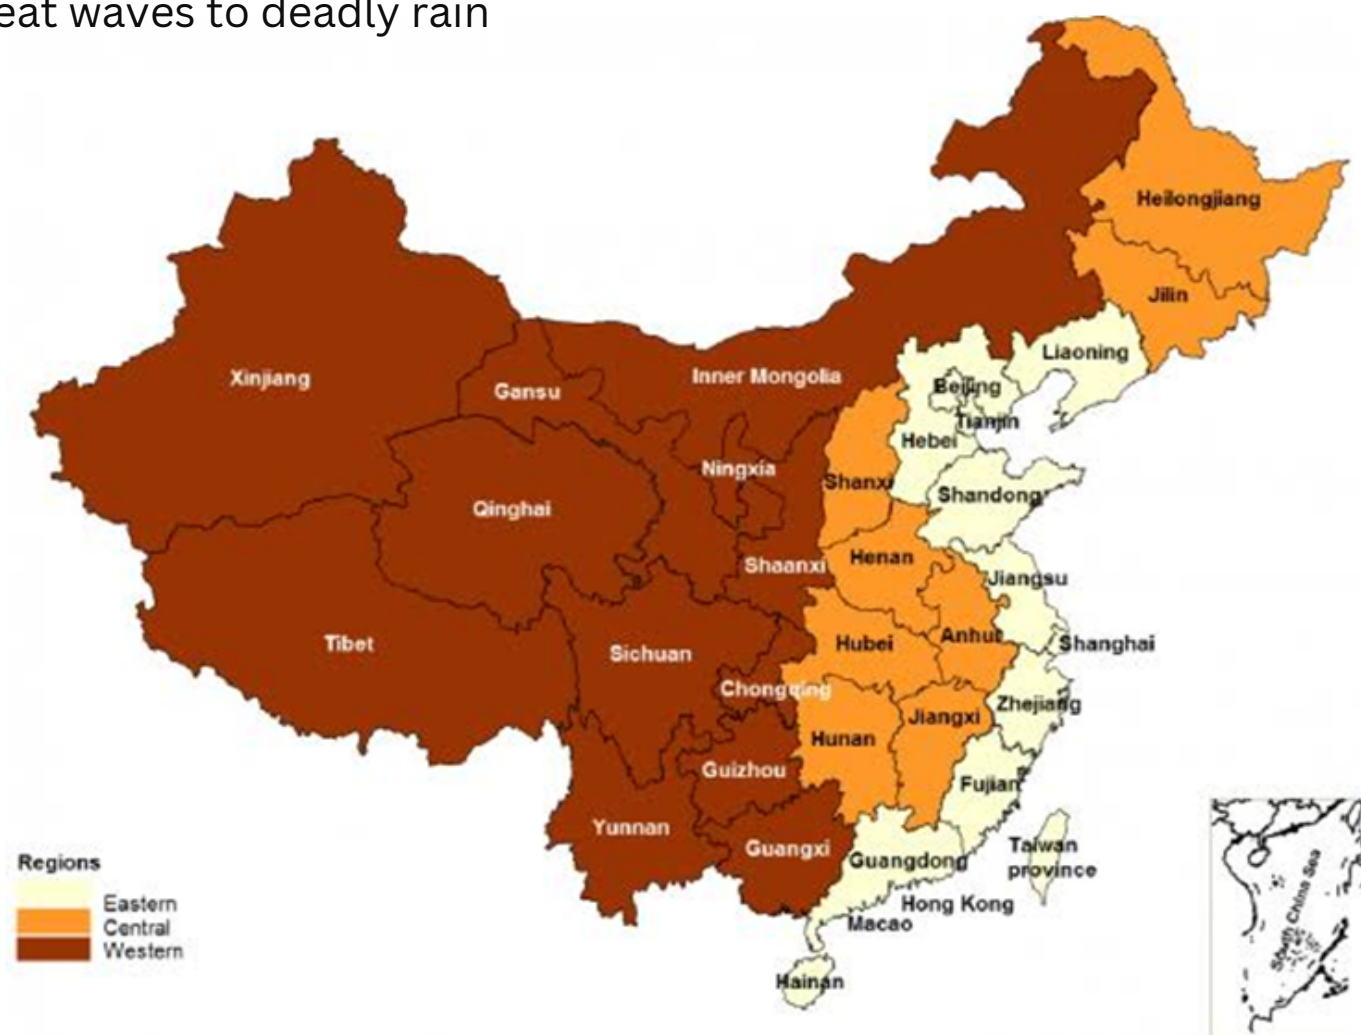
eat waves to deadly rain

Heilongjiang
Jilin
Liaoning
Xinjiang
Gansu
Inner Mongolia
Beijing
Tianjin
Hebei
Ningxia
Shanxi
Shandong
Qinghai
Shaanxi
Henan
Jiangsu
Tibet
Sichuan
Hubei
Anhui
Shanghai
Chongqing
Zhejiang
Jiangxi
Hunan
Guizhou
Fujian
Yunnan
Guangxi
Guangdong
Taiwan province
Hong Kong
Macao
Hainan
South China Sea

Regions
Eastern
Central
Western